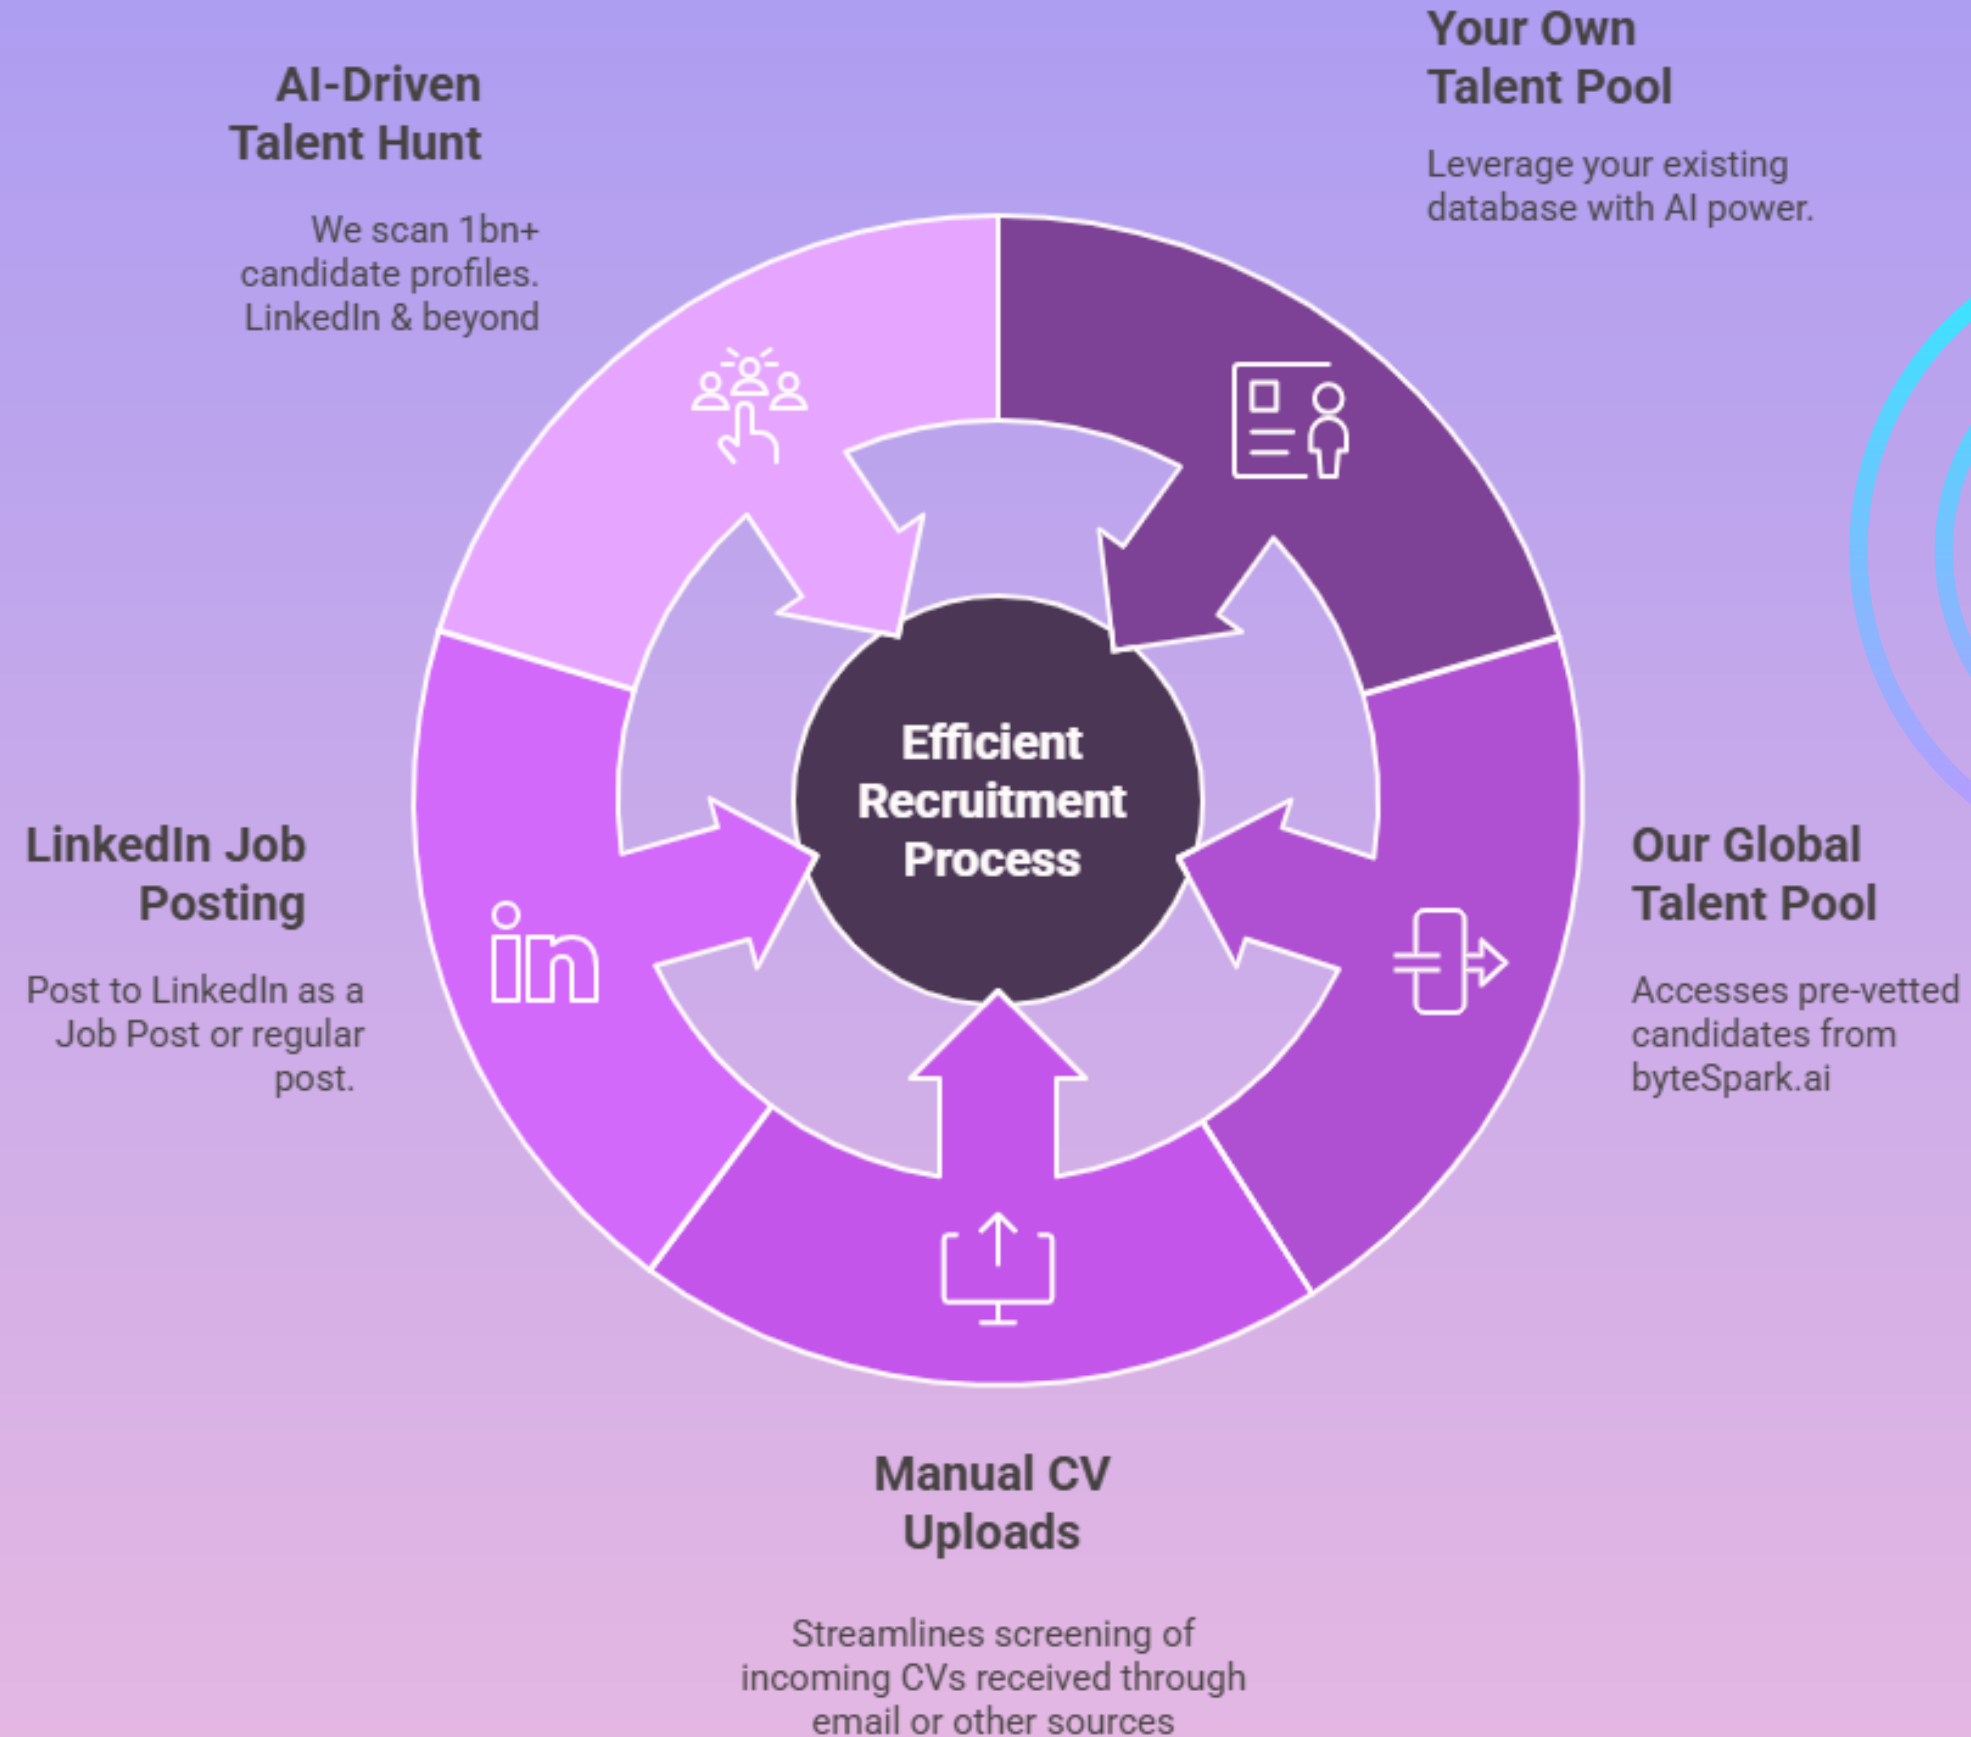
AI-Driven Talent Hunt

We scan 1bn+ candidate profiles. LinkedIn & beyond

Your Own Talent Pool

Leverage your existing database with AI power.

Efficient Recruitment Process

LinkedIn Job Posting

Post to LinkedIn as a Job Post or regular post.

Our Global Talent Pool

Accesses pre-vetted candidates from byteSpark.ai

Manual CV Uploads

Streamlines screening of incoming CVs received through email or other sources